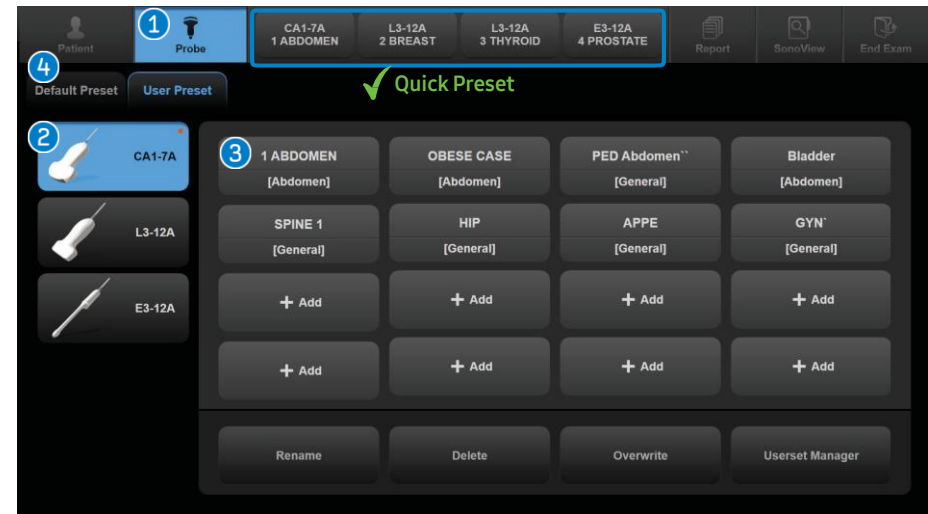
Patient
1
Probe
CA1-7A
1 ABDOMEN
L3-12A
2 BREAST
L3-12A
3 THYROID
E3-12A
4 PROSTATE
Report
SonoView
End Exam
4
Default Preset
User Preset
✓ Quick Preset
2
CA1-7A
L3-12A
E3-12A
3
1 ABDOMEN
[Abdomen]
OBESE CASE
[Abdomen]
PED Abdomen``
[General]
Bladder
[Abdomen]
SPINE 1
[General]
HIP
[General]
APPE
[General]
GYN`
[General]
+ Add
+ Add
+ Add
+ Add
+ Add
+ Add
+ Add
+ Add
Rename
Delete
Overwrite
Userset Manager